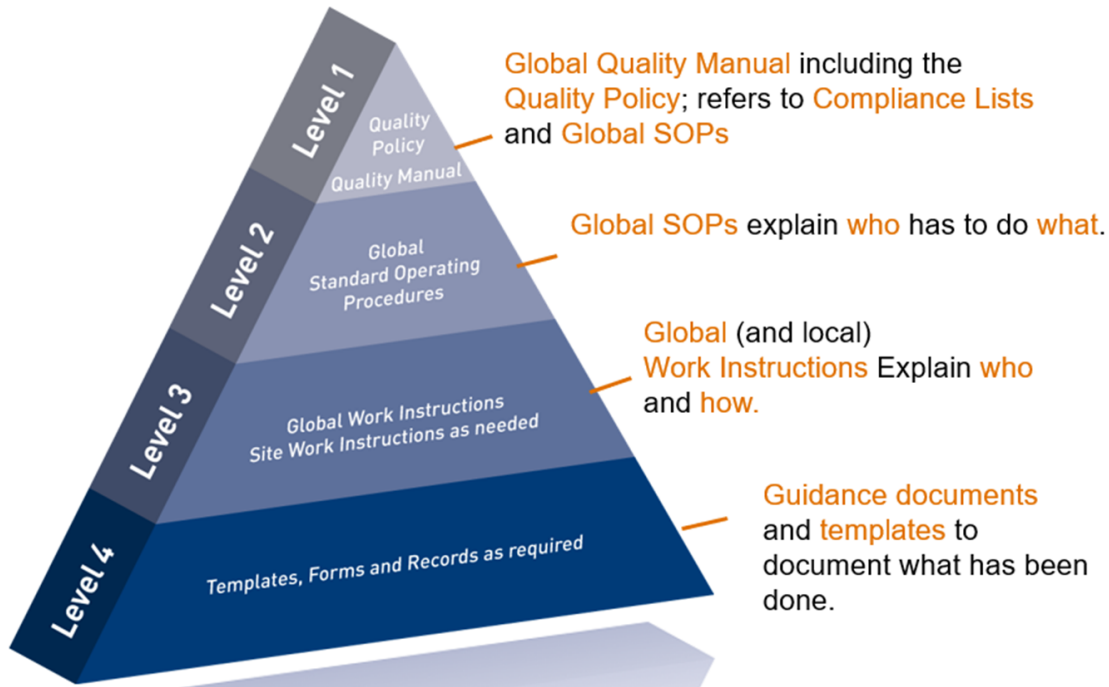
Level 1

Quality Policy

Quality Manual

Global Quality Manual including the Quality Policy; refers to Compliance Lists and Global SOPs

Level 2

Global Standard Operating Procedures

Global SOPs explain who has to do what.

Level 3

Global Work Instructions
Site Work Instructions as needed

Global (and local) Work Instructions Explain who and how.

Level 4

Templates, Forms and Records as required

Guidance documents and templates to document what has been done.